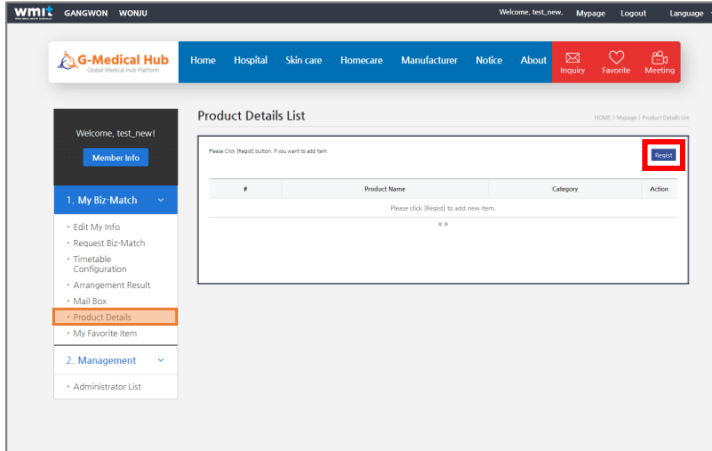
wmit GANGWON WONJU

Welcome, test_new, Mypage Logout Language

G-Medical Hub
Global Medical Hub Platform

Home Hospital Skin care Homecare Manufacturer Notice About

Inquiry Favorite Meeting

Welcome, test_new!

Member Info

1. My Biz-Match

Edit My Info
Request Biz-Match
Timetable Configuration
Arrangement Result
Mail Box
Product Details
My Favorite Item

2. Management

Administrator List

Product Details List

HOME > Mypage > Product Details List

Please Click [Regist] button, If you want to add item.

Regist

| # | Product Name | Category | Action |
|---|---|---|---|
| Please click [Regist] to add new item. | | | |

« »